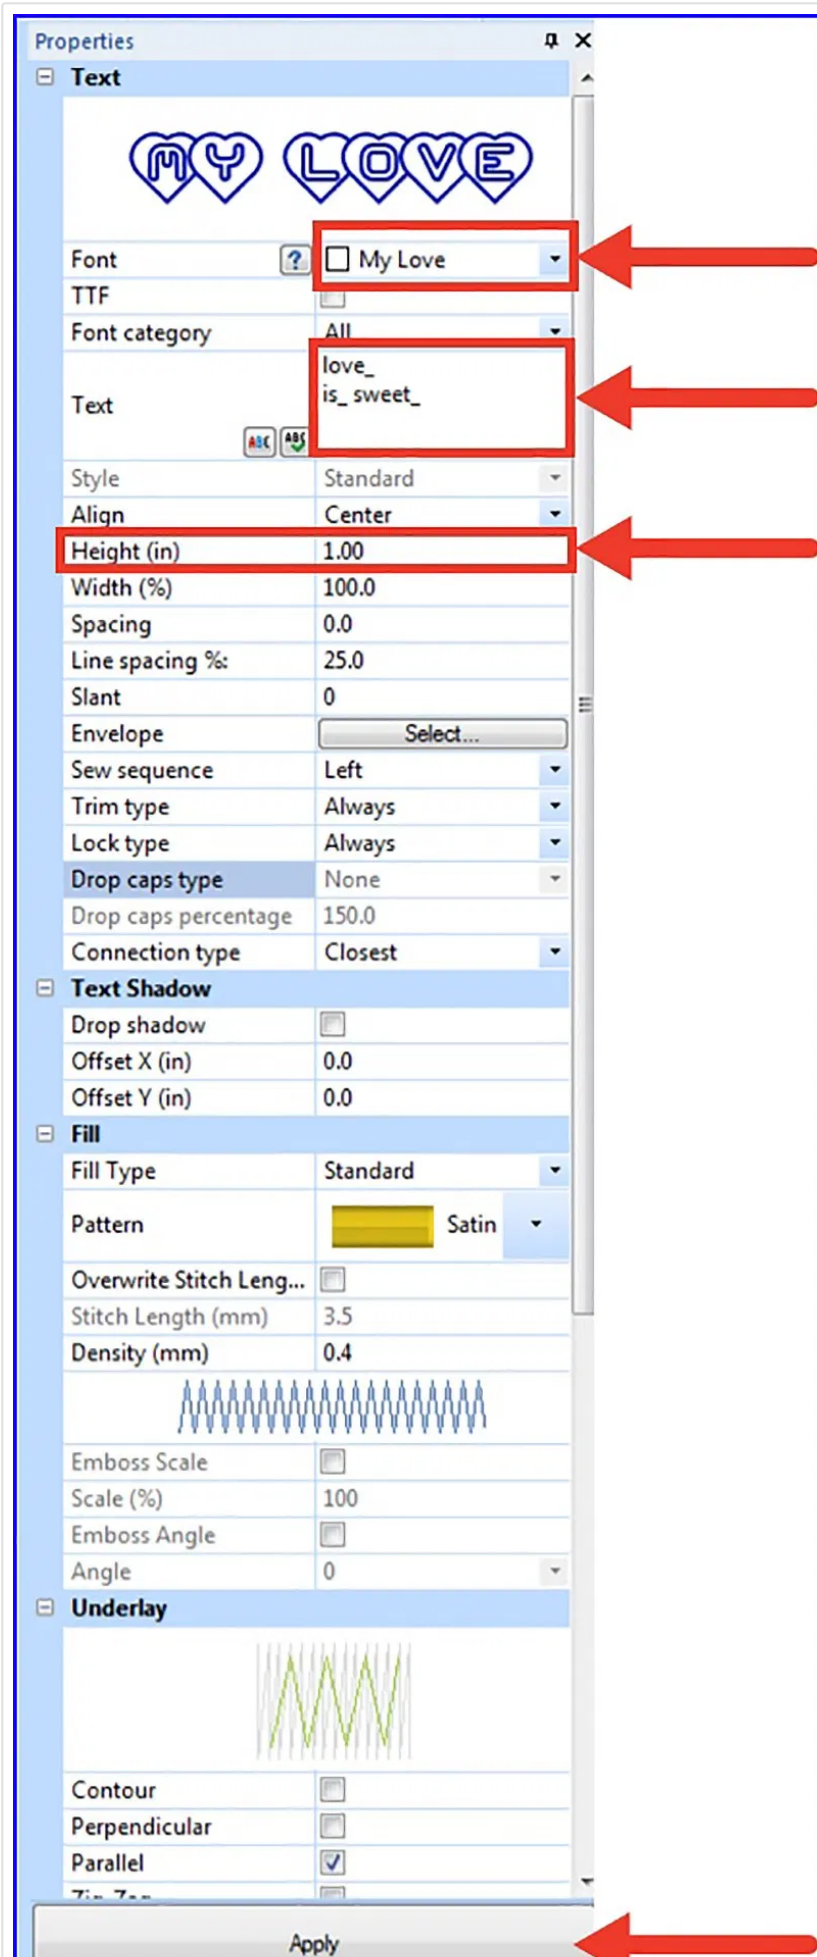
Properties

Text

MY LOVE

| | |
|---|---|
| Font | My Love |
| TTF | |
| Font category | All |
| Text | love_ is_ sweet_ |
| Style | Standard |
| Align | Center |
| Height (in) | 1.00 |
| Width (%) | 100.0 |
| Spacing | 0.0 |
| Line spacing %: | 25.0 |
| Slant | 0 |
| Envelope | Select... |
| Sew sequence | Left |
| Trim type | Always |
| Lock type | Always |
| Drop caps type | None |
| Drop caps percentage | 150.0 |
| Connection type | Closest |

Text Shadow

| | |
|---|---|
| Drop shadow | |
| Offset X (in) | 0.0 |
| Offset Y (in) | 0.0 |

Fill

| | |
|---|---|
| Fill Type | Standard |
| Pattern | Satin |
| Overwrite Stitch Leng... | |
| Stitch Length (mm) | 3.5 |
| Density (mm) | 0.4 |
| Emboss Scale | |
| Scale (%) | 100 |
| Emboss Angle | |
| Angle | 0 |

Underlay

| | |
|---|---|
| Contour | |
| Perpendicular | |
| Parallel | ✓ |
| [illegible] | |

Apply